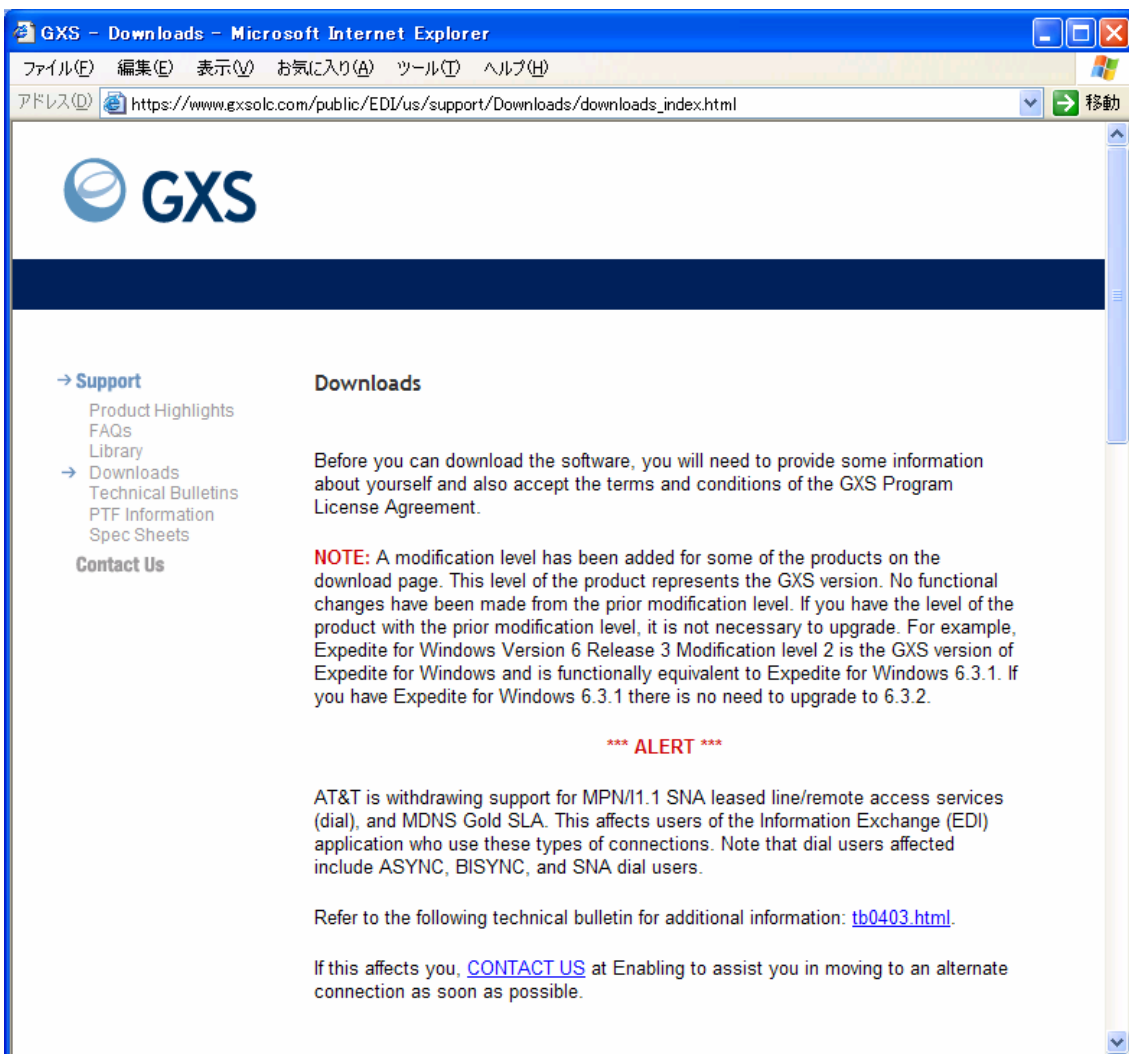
GXS - Downloads - Microsoft Internet Explorer

ファイル(F) 編集(E) 表示(V) お気に入り(A) ツール(T) ヘルプ(H)

アドレス(D) https://www.gxsolc.com/public/EDI/us/support/Downloads/downloads_index.html 移動

GXS

→ Support
Product Highlights
FAQs
Library
→ Downloads
Technical Bulletins
PTF Information
Spec Sheets
Contact Us

Downloads

Before you can download the software, you will need to provide some information about yourself and also accept the terms and conditions of the GXS Program License Agreement.

NOTE: A modification level has been added for some of the products on the download page. This level of the product represents the GXS version. No functional changes have been made from the prior modification level. If you have the level of the product with the prior modification level, it is not necessary to upgrade. For example, Expedite for Windows Version 6 Release 3 Modification level 2 is the GXS version of Expedite for Windows and is functionally equivalent to Expedite for Windows 6.3.1. If you have Expedite for Windows 6.3.1 there is no need to upgrade to 6.3.2.

*** ALERT ***

AT&T is withdrawing support for MPN/I1.1 SNA leased line/remote access services (dial), and MDNS Gold SLA. This affects users of the Information Exchange (EDI) application who use these types of connections. Note that dial users affected include ASYNC, BISYNC, and SNA dial users.

Refer to the following technical bulletin for additional information: tb0403.html.

If this affects you, CONTACT US at Enabling to assist you in moving to an alternate connection as soon as possible.